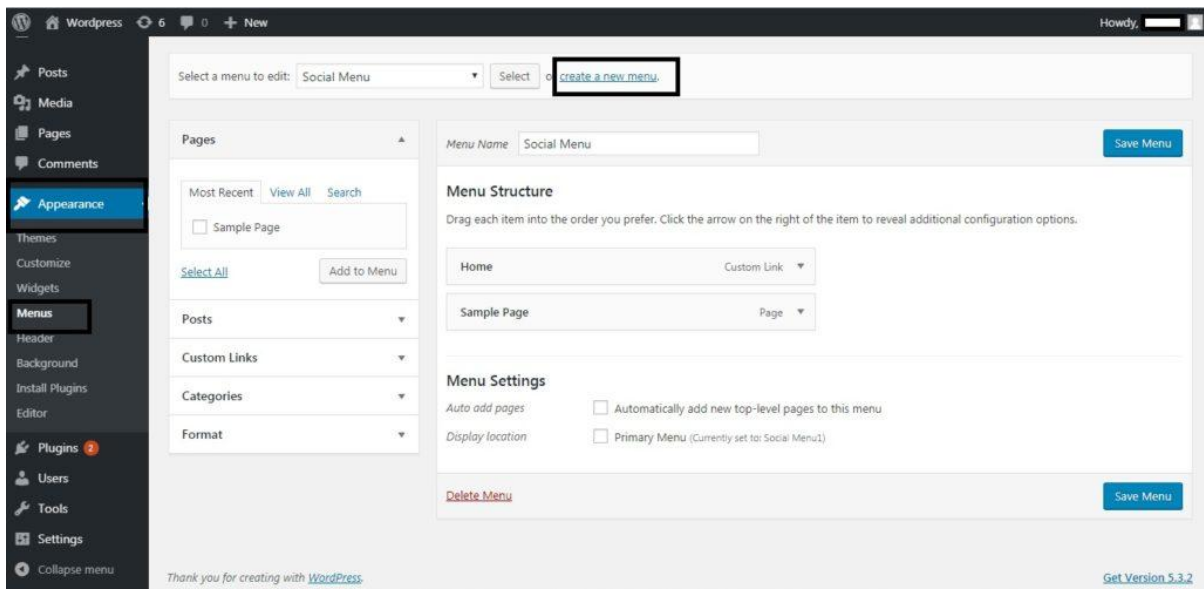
Wordpress 6 0 + New

Howdy,

Posts
Media
Pages
Comments
Appearance
Themes
Customize
Widgets
Menus
Header
Background
Install Plugins
Editor
Plugins 2
Users
Tools
Settings
Collapse menu

Select a menu to edit: Social Menu Select or create a new menu.

Pages

Most Recent View All Search

Sample Page

Select All Add to Menu

Posts

Custom Links

Categories

Format

Menu Name Social Menu Save Menu

Menu Structure

Drag each item into the order you prefer. Click the arrow on the right of the item to reveal additional configuration options.

Home Custom Link

Sample Page Page

Menu Settings

Auto add pages Automatically add new top-level pages to this menu

Display location Primary Menu (Currently set to: Social Menu1)

Delete Menu Save Menu

Thank you for creating with WordPress.

Get Version 5.3.2